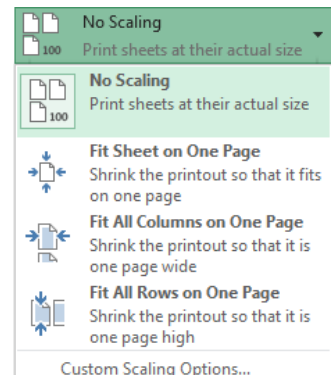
100 No Scaling
Print sheets at their actual size

100 No Scaling
Print sheets at their actual size

Fit Sheet on One Page
Shrink the printout so that it fits on one page

Fit All Columns on One Page
Shrink the printout so that it is one page wide

Fit All Rows on One Page
Shrink the printout so that it is one page high

Custom Scaling Options...